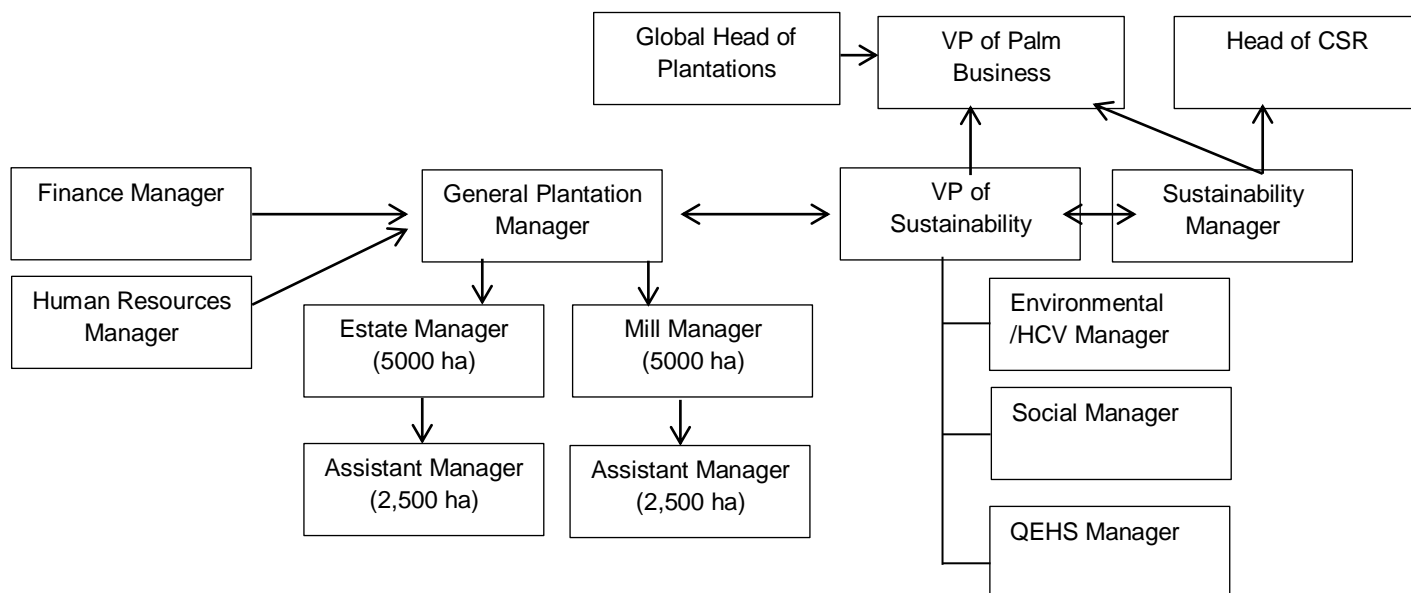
Global Head of Plantations

VP of Palm Business

Head of CSR

Finance Manager

General Plantation Manager

VP of Sustainability

Sustainability Manager

Human Resources Manager

Estate Manager (5000 ha)

Mill Manager (5000 ha)

Environmental /HCV Manager

Assistant Manager (2,500 ha)

Assistant Manager (2,500 ha)

Social Manager

QEHS Manager